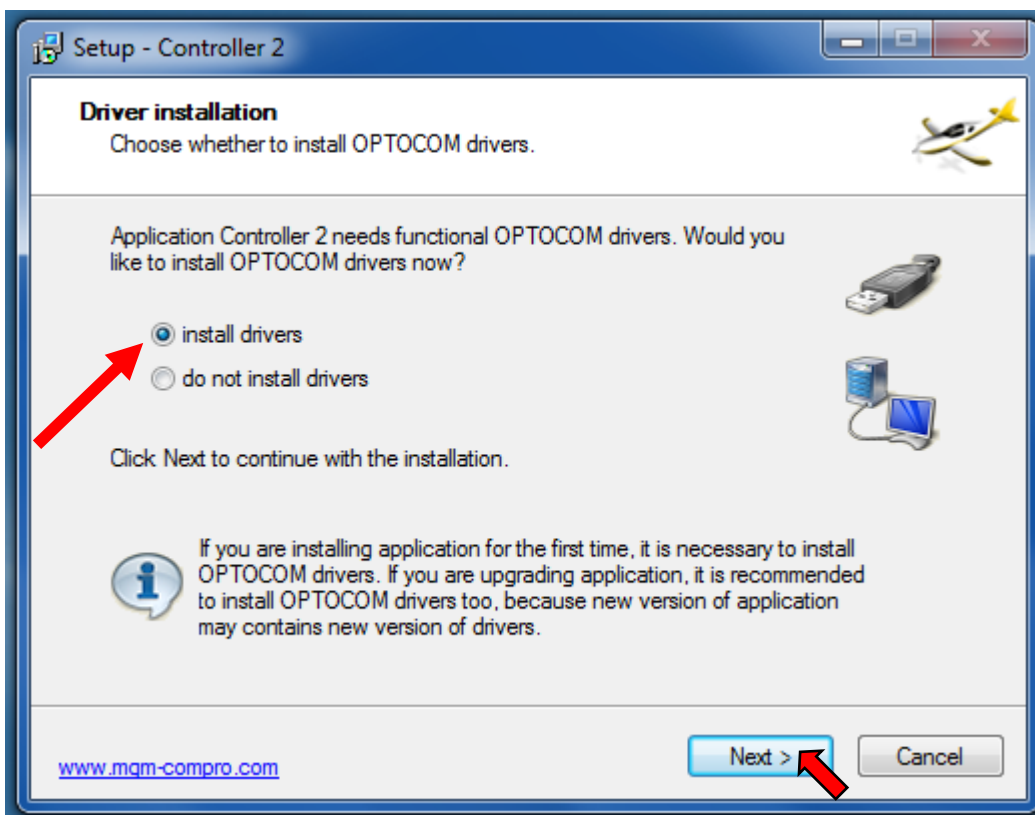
Setup - Controller 2

Driver installation
Choose whether to install OPTOCOM drivers.

Application Controller 2 needs functional OPTOCOM drivers. Would you like to install OPTOCOM drivers now?

install drivers
do not install drivers

Click Next to continue with the installation.

If you are installing application for the first time, it is necessary to install OPTOCOM drivers. If you are upgrading application, it is recommended to install OPTOCOM drivers too, because new version of application may contains new version of drivers.

www.mqm-compro.com

Next >
Cancel